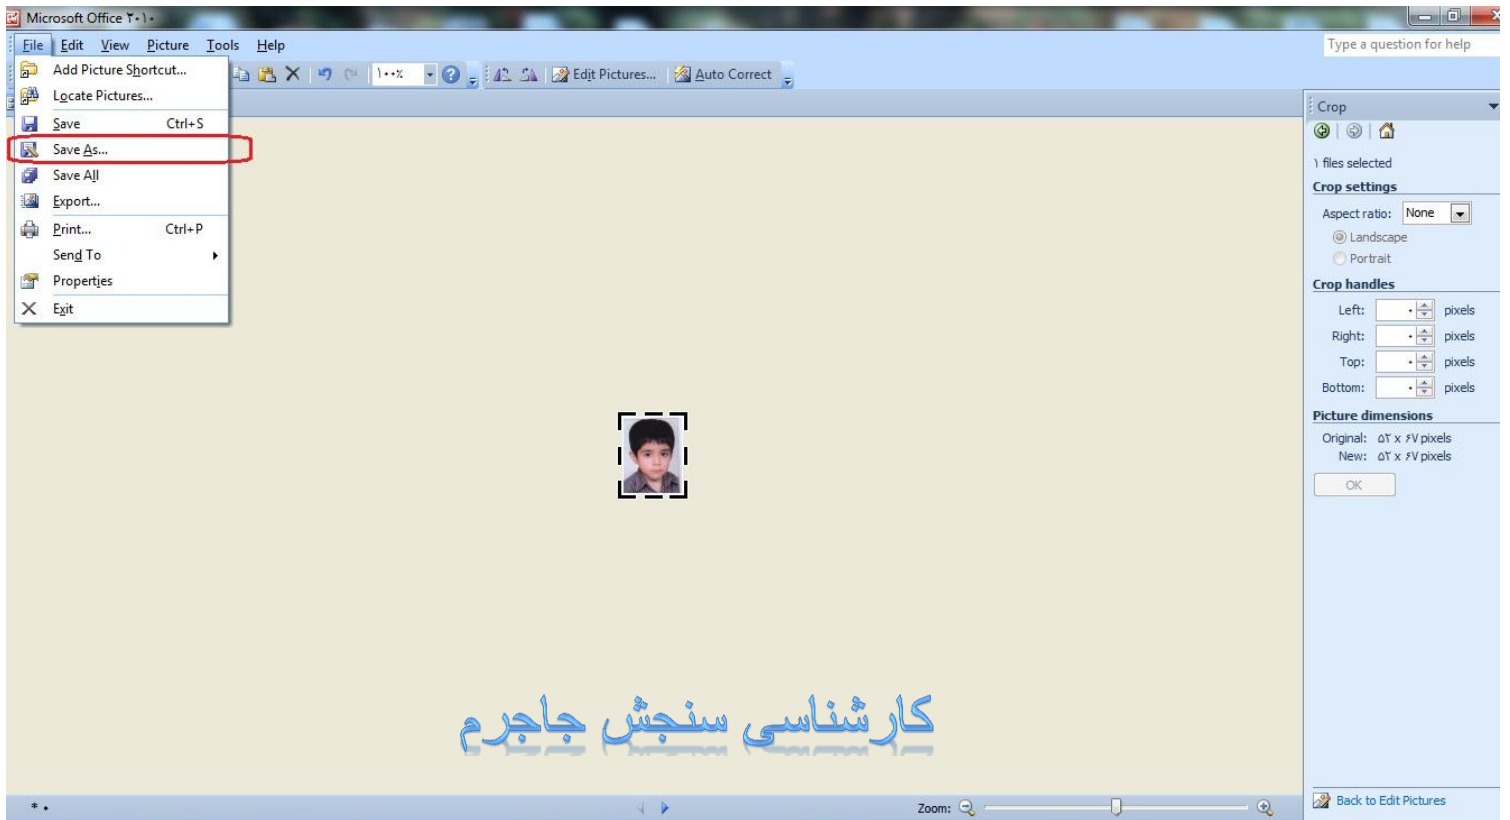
Microsoft Office ۲۰۱۰

File Edit View Picture Tools Help

Type a question for help

Add Picture Shortcut...
Locate Pictures...
Save Ctrl+S
Save As...
Save All
Export...
Print... Ctrl+P
Send To
Properties
Exit

۱۰۰٪

Edit Pictures... Auto Correct

Crop

۱ files selected

Crop settings

Aspect ratio: None

Landscape

Portrait

Crop handles

Left: ۰ pixels

Right: ۰ pixels

Top: ۰ pixels

Bottom: ۰ pixels

Picture dimensions

Original: ۵۲ x ۶۷ pixels

New: ۵۲ x ۶۷ pixels

OK

کارشناسی سنجش جاجرم

*۰

Zoom:

Back to Edit Pictures